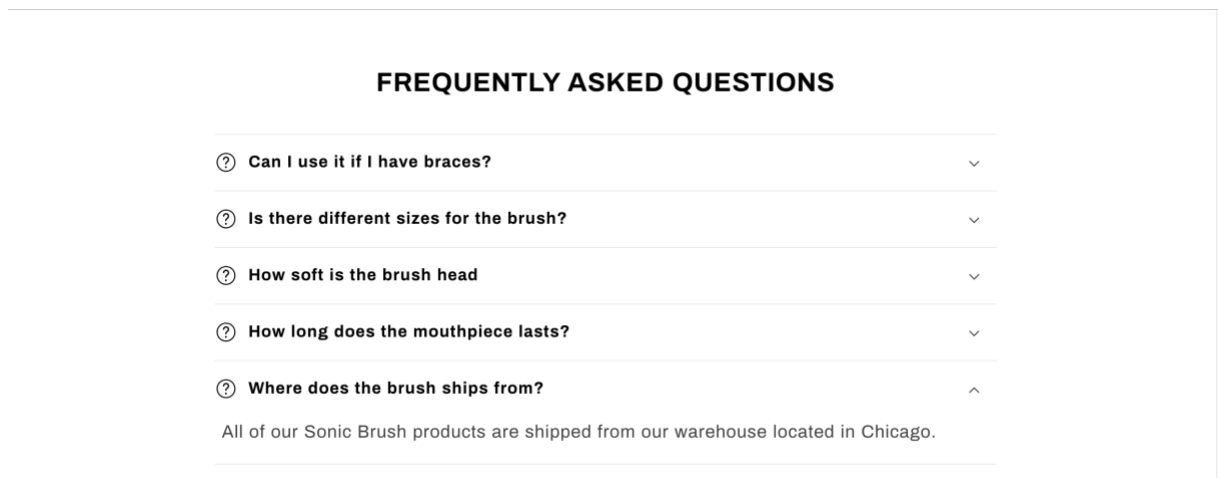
FREQUENTLY ASKED QUESTIONS

Can I use it if I have braces?

Is there different sizes for the brush?

How soft is the brush head

How long does the mouthpiece lasts?

Where does the brush ships from?

All of our Sonic Brush products are shipped from our warehouse located in Chicago.